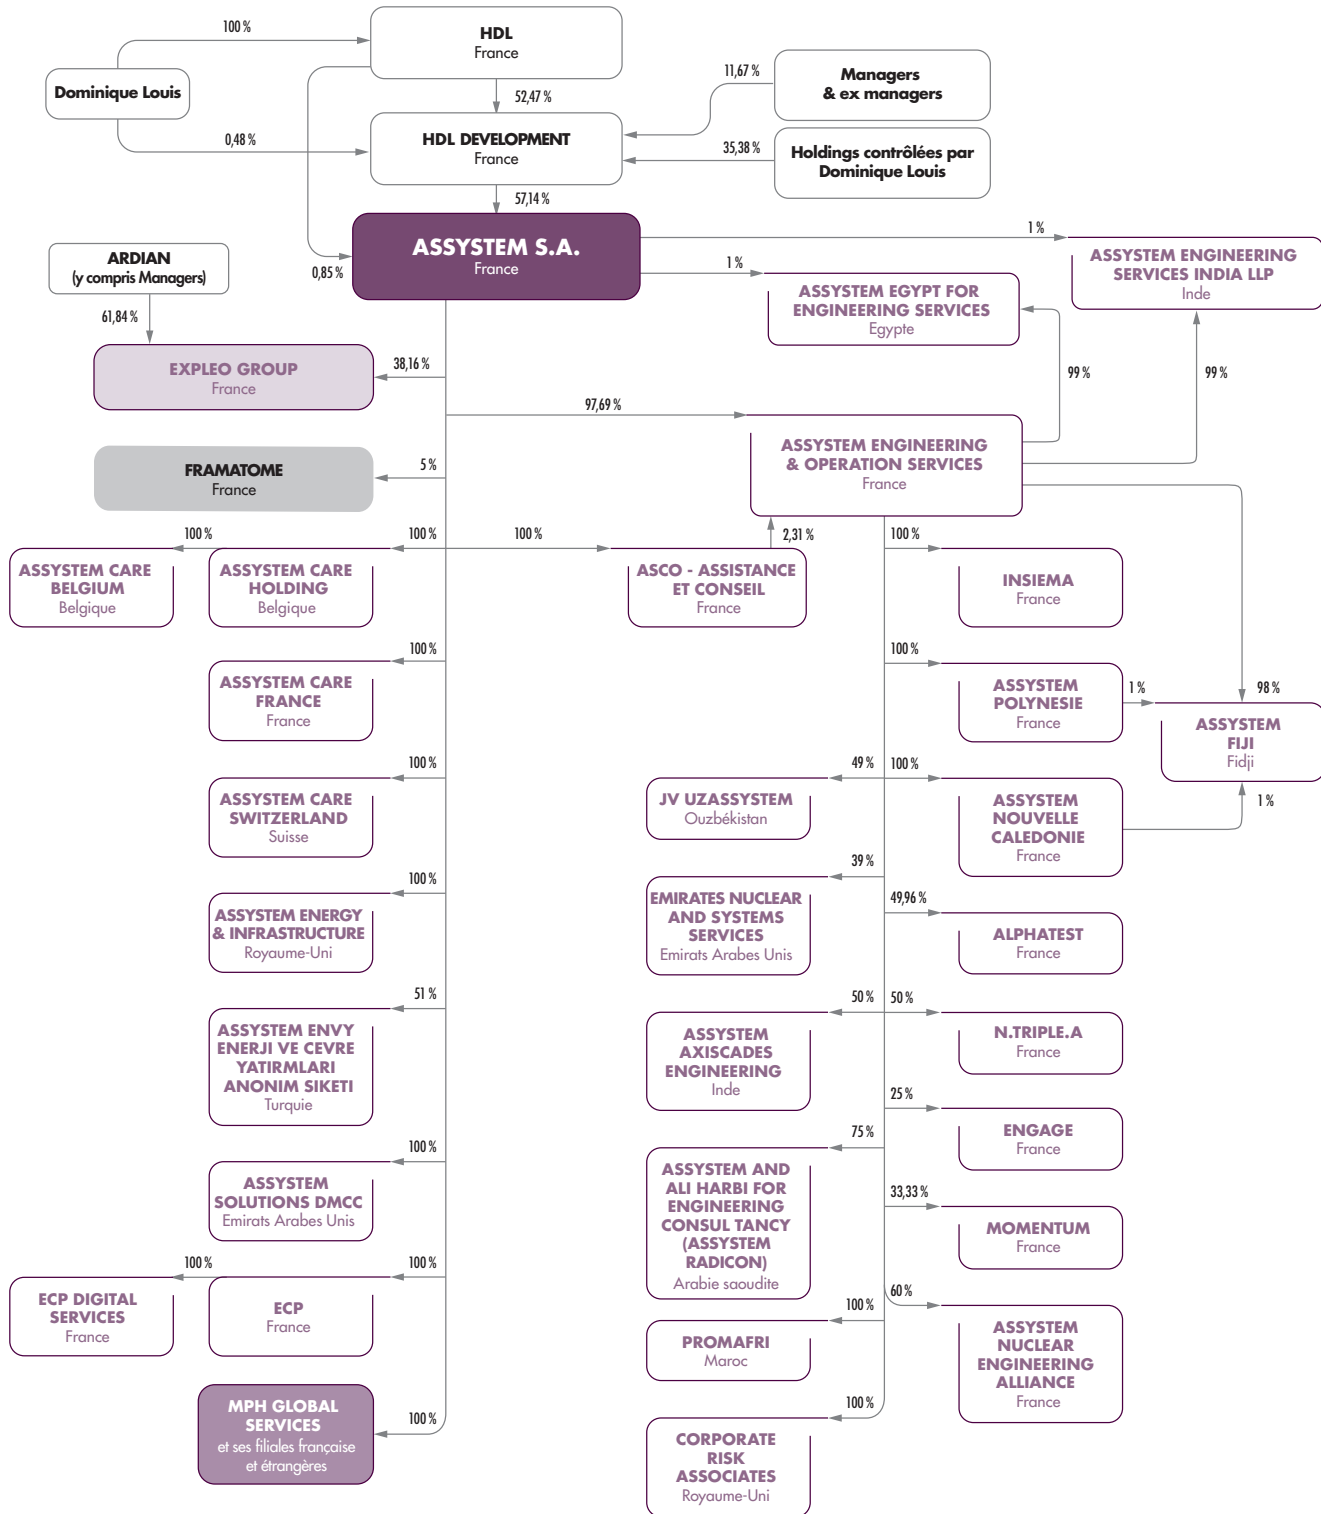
100 %

HDL
France

Dominique Louis

11,67 %

Managers
& ex managers

52,47 %

0,48 %

HDL DEVELOPMENT
France

35,38 %

Holdings contrôlées par Dominique Louis

57,14 %

ASSYSTEM S.A.
France

1 %

ASSYSTEM ENGINEERING SERVICES INDIA LLP
Inde

ARDIAN
(y compris Managers)

0,85 %

1 %

ASSYSTEM EGYPT FOR ENGINEERING SERVICES
Egypte

61,84 %

EXPLEO GROUP
France

38,16 %

99 %

99 %

97,69 %

ASSYSTEM ENGINEERING & OPERATION SERVICES
France

FRAMATOME
France

5 %

100 %

100 %

100 %

2,31 %

100 %

ASSYSTEM CARE BELGIUM
Belgique

ASSYSTEM CARE HOLDING
Belgique

ASCO - ASSISTANCE ET CONSEIL
France

INSIEMA
France

100 %

100 %

ASSYSTEM CARE FRANCE
France

ASSYSTEM POLYNESIE
France

1 %

98 %

ASSYSTEM FIJI
Fidji

100 %

49 %

100 %

ASSYSTEM CARE SWITZERLAND
Suisse

JV UZASSYSTEM
Ouzbékistan

ASSYSTEM NOUVELLE CALEDONIE
France

1 %

100 %

39 %

ASSYSTEM ENERGY & INFRASTRUCTURE
Royaume-Uni

EMIRATES NUCLEAR AND SYSTEMS SERVICES
Emirats Arabes Unis

49,96 %

ALPHATEST
France

51 %

50 %

50 %

ASSYSTEM ENVY ENERJI VE CEVRE YATIRMLARI ANONIM SIKETI
Turquie

ASSYSTEM AXISCADES ENGINEERING
Inde

N.TRIPLE.A
France

25 %

ENGAGE
France

75 %

100 %

ASSYSTEM SOLUTIONS DMCC
Emirats Arabes Unis

ASSYSTEM AND ALI HARBI FOR ENGINEERING CONSUL TANCY (ASSYSTEM RADICON)
Arabie saoudite

33,33 %

MOMENTUM
France

100 %

100 %

ECP DIGITAL SERVICES
France

ECP
France

60 %

100 %

PROMAFRI
Maroc

ASSYSTEM NUCLEAR ENGINEERING ALLIANCE
France

100 %

100 %

MPH GLOBAL SERVICES
et ses filiales française et étrangères

CORPORATE RISK ASSOCIATES
Royaume-Uni